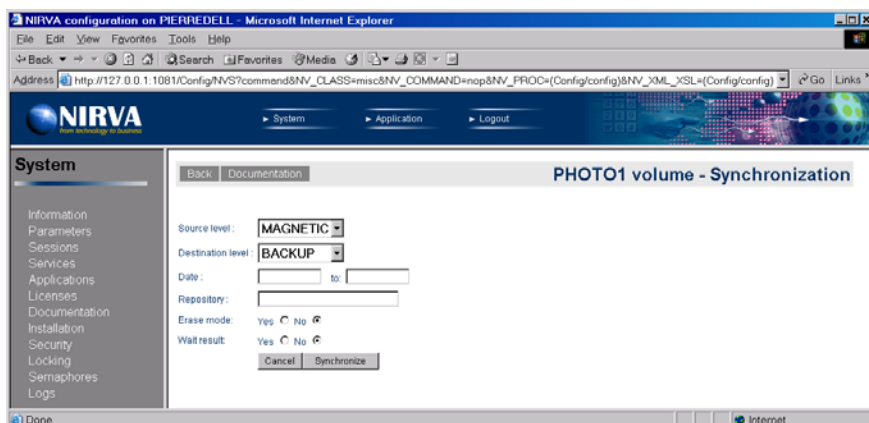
NIRVA configuration on PIERREDELL - Microsoft Internet Explorer

File Edit View Favorites Tools Help

Back Search Favorites Media

Address http://127.0.0.1:1081/Config/NVS?command&NV_CLASS=misc&NV_COMMAND=nop&NV_PROC=(Config/config)&NV_XML_XSL=(Config/config) Go Links

NIRVA
from technology to business

► System ► Application ► Logout

System

Information
Parameters
Sessions
Services
Applications
Licenses
Documentation
Installation
Security
Locking
Semaphores
Logs

Back Documentation

PHOTO1 volume - Synchronization

Source level : MAGNETIC

Destination level : BACKUP

Date : to:

Repository :

Erase mode: Yes No

Wait result: Yes No

Cancel Synchronize

Done

Internet